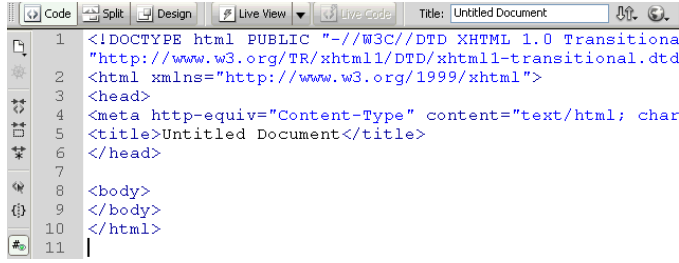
Code Split Design Live View Live Code Title: Untitled Document

1 <!DOCTYPE html PUBLIC "-//W3C//DTD XHTML 1.0 Transitiona
"http://www.w3.org/TR/xhtml1/DTD/xhtml1-transitional.dtd
2 <html xmlns="http://www.w3.org/1999/xhtml">
3 <head>
4 <meta http-equiv="Content-Type" content="text/html; char
5 <title>Untitled Document</title>
6 </head>
7
8 <body>
9 </body>
10 </html>
11